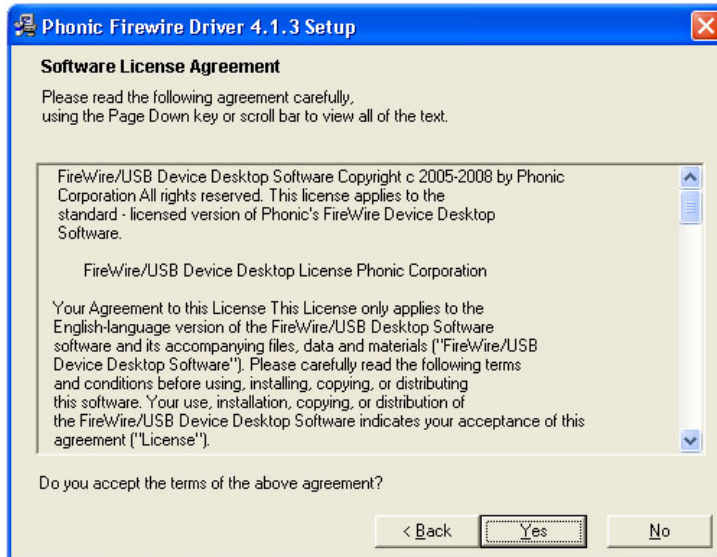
Phonic Firewire Driver 4.1.3 Setup

Software License Agreement

Please read the following agreement carefully, using the Page Down key or scroll bar to view all of the text.

FireWire/USB Device Desktop Software Copyright c 2005-2008 by Phonic Corporation All rights reserved. This license applies to the standard - licensed version of Phonic's FireWire Device Desktop Software.

FireWire/USB Device Desktop License Phonic Corporation

Your Agreement to this License This License only applies to the English-language version of the FireWire/USB Desktop Software software and its accompanying files, data and materials ("FireWire/USB Device Desktop Software"). Please carefully read the following terms and conditions before using, installing, copying, or distributing this software. Your use, installation, copying, or distribution of the FireWire/USB Device Desktop Software indicates your acceptance of this agreement ("License").

Do you accept the terms of the above agreement?

< Back
Yes
No